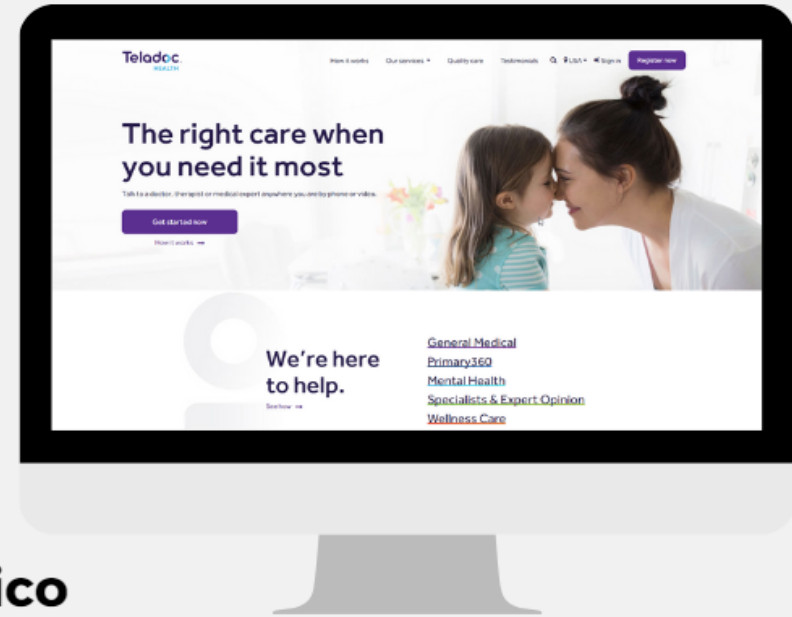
Teladoc. HEALTH

How it works Our services Quality care Testimonials USA Sign in Register now

The right care when you need it most

Talk to a doctor, therapist or medical expert anywhere you are by phone or video.

Get started now

How it works →

We're here to help.

See how →

General Medical
Primary360
Mental Health
Specialists & Expert Opinion
Wellness Care

ico